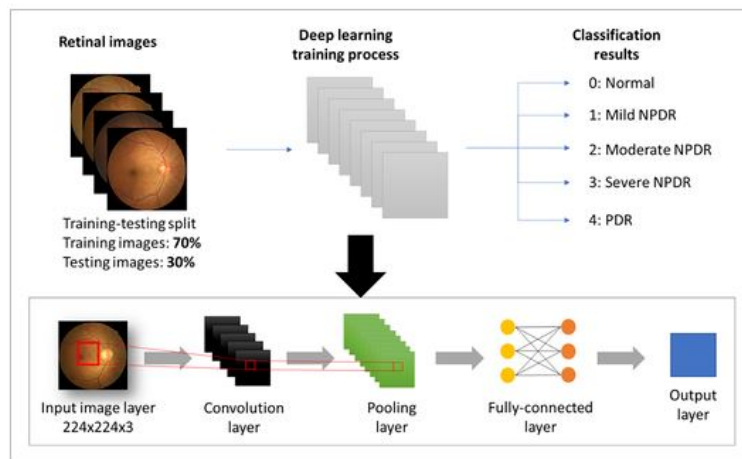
Retinal images

Deep learning training process

Classification results

0: Normal

1: Mild NPDR

2: Moderate NPDR

3: Severe NPDR

4: PDR

Training-testing split
Training images: **70%**
Testing images: **30%**

Input image layer 224x224x3

Convolution layer

Pooling layer

Fully-connected layer

Output layer